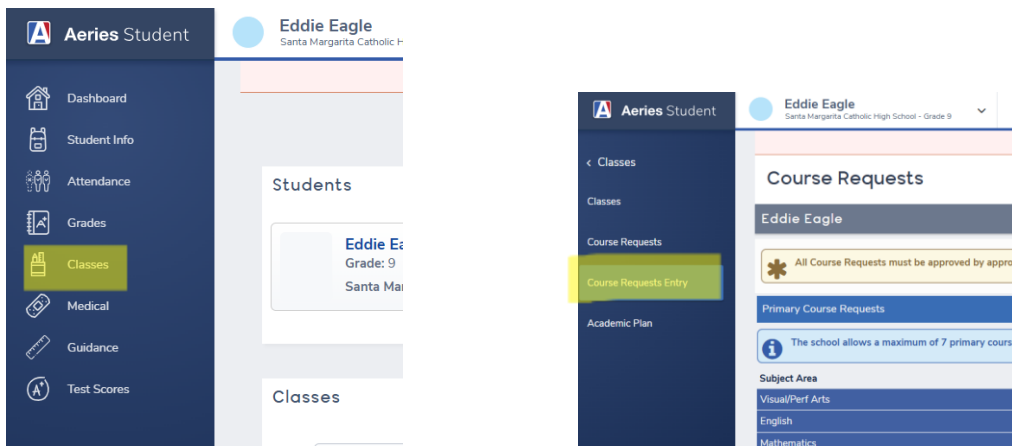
Aeries Student

Eddie Eagle
Santa Margarita Catholic H

Dashboard
Student Info
Attendance
Grades
Classes
Medical
Guidance
Test Scores

Students

Eddie Ea
Grade: 9
Santa Mar

Classes

Aeries Student

Eddie Eagle
Santa Margarita Catholic High School - Grade 9

‹ Classes
Classes
Course Requests
Course Requests Entry
Academic Plan

Course Requests

Eddie Eagle

All Course Requests must be approved by appro

Primary Course Requests

The school allows a maximum of 7 primary cours

Subject Area
Visual/Perf Arts
English
Mathematics